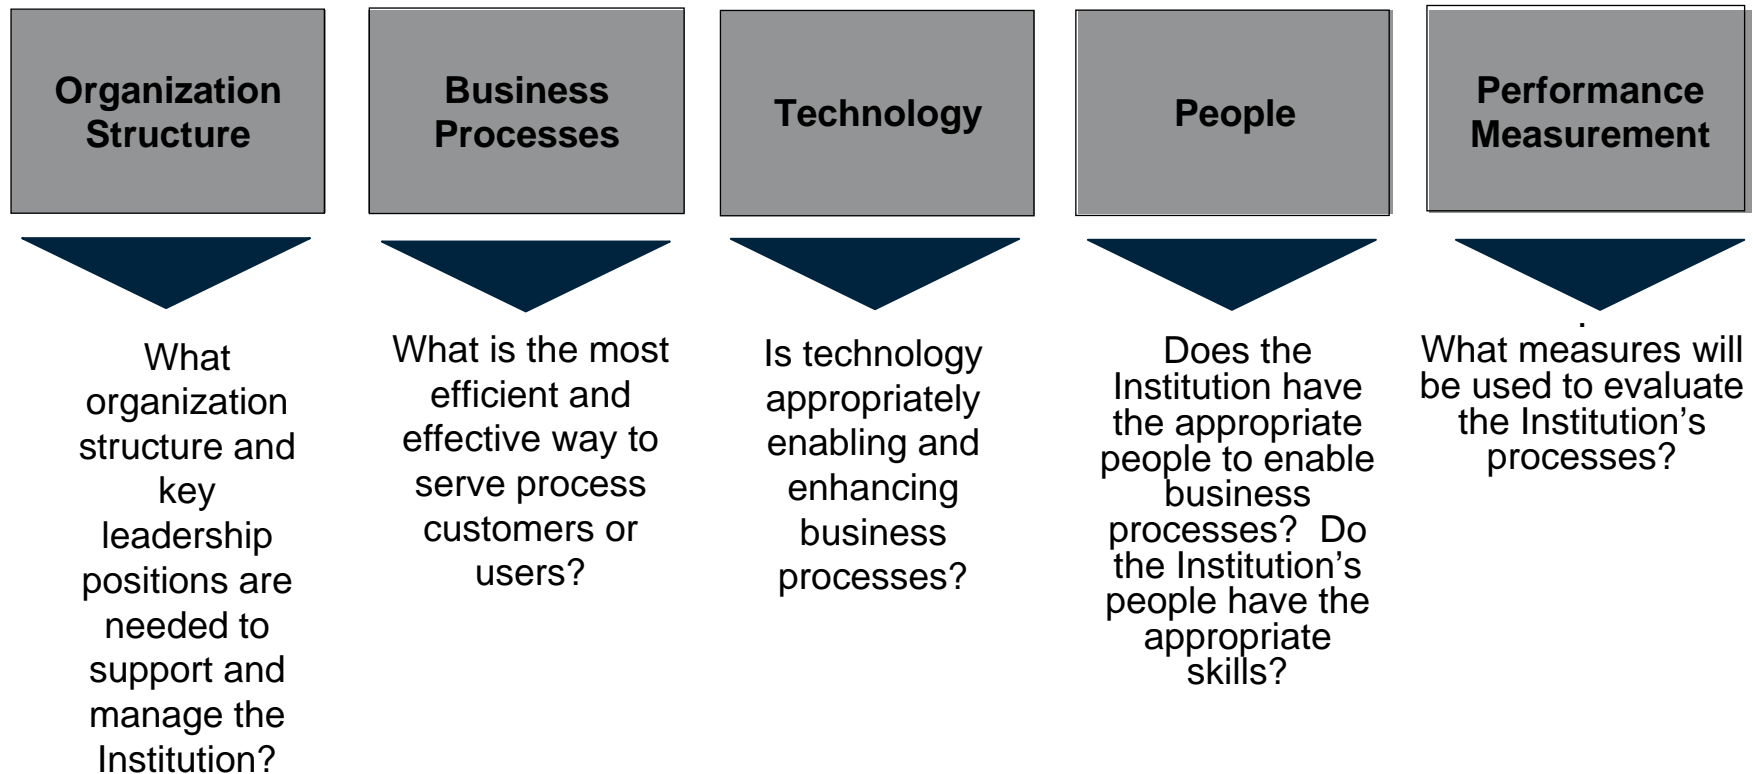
Organization Structure

What organization structure and key leadership positions are needed to support and manage the Institution?

Business Processes

What is the most efficient and effective way to serve process customers or users?

Technology

Is technology appropriately enabling and enhancing business processes?

People

Does the Institution have the appropriate people to enable business processes? Do the Institution's people have the appropriate skills?

Performance Measurement

.
What measures will be used to evaluate the Institution's processes?